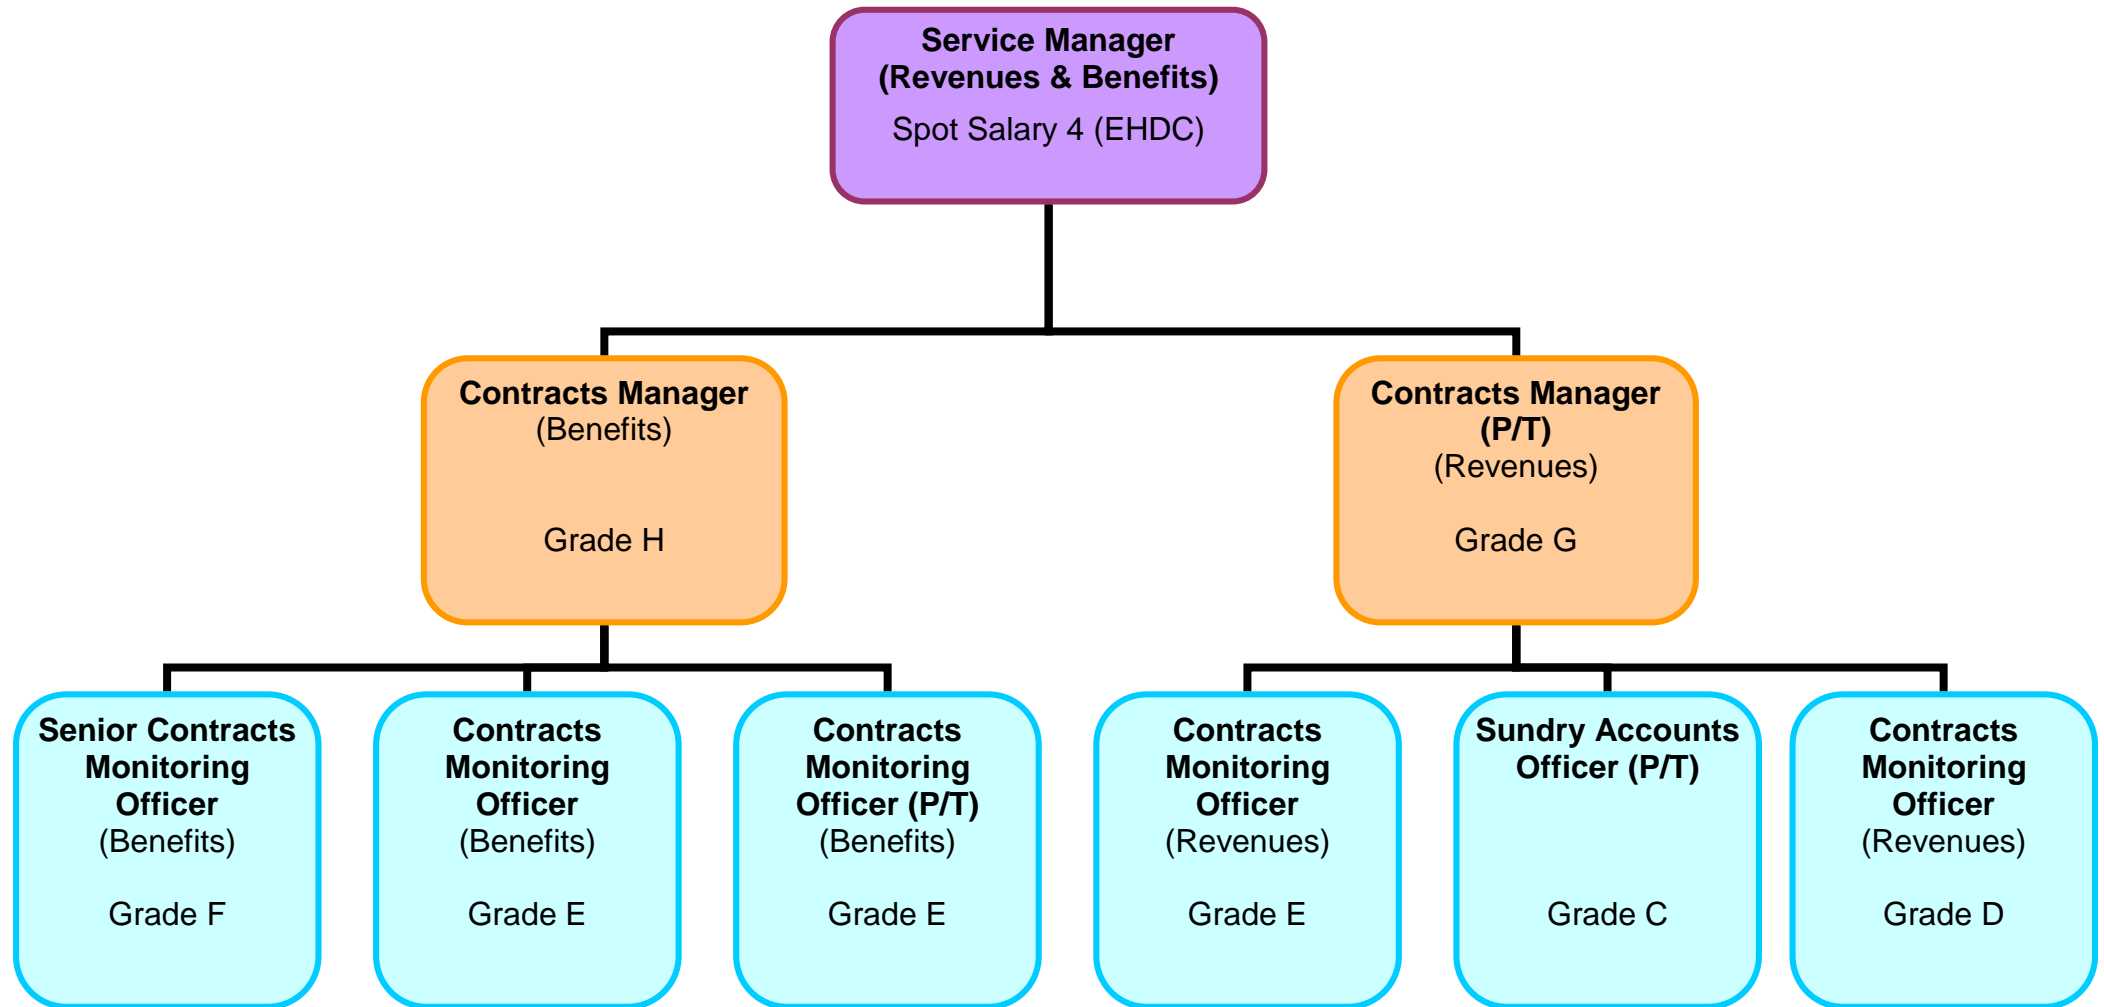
Service Manager
(Revenues & Benefits)
Spot Salary 4 (EHDC)

Contracts Manager
(Benefits)

Grade H

Contracts Manager
(P/T)
(Revenues)

Grade G

Senior Contracts Monitoring Officer
(Benefits)

Grade F

Contracts Monitoring Officer
(Benefits)

Grade E

Contracts Monitoring Officer (P/T)
(Benefits)

Grade E

Contracts Monitoring Officer
(Revenues)

Grade E

Sundry Accounts Officer (P/T)

Grade C

Contracts Monitoring Officer
(Revenues)

Grade D